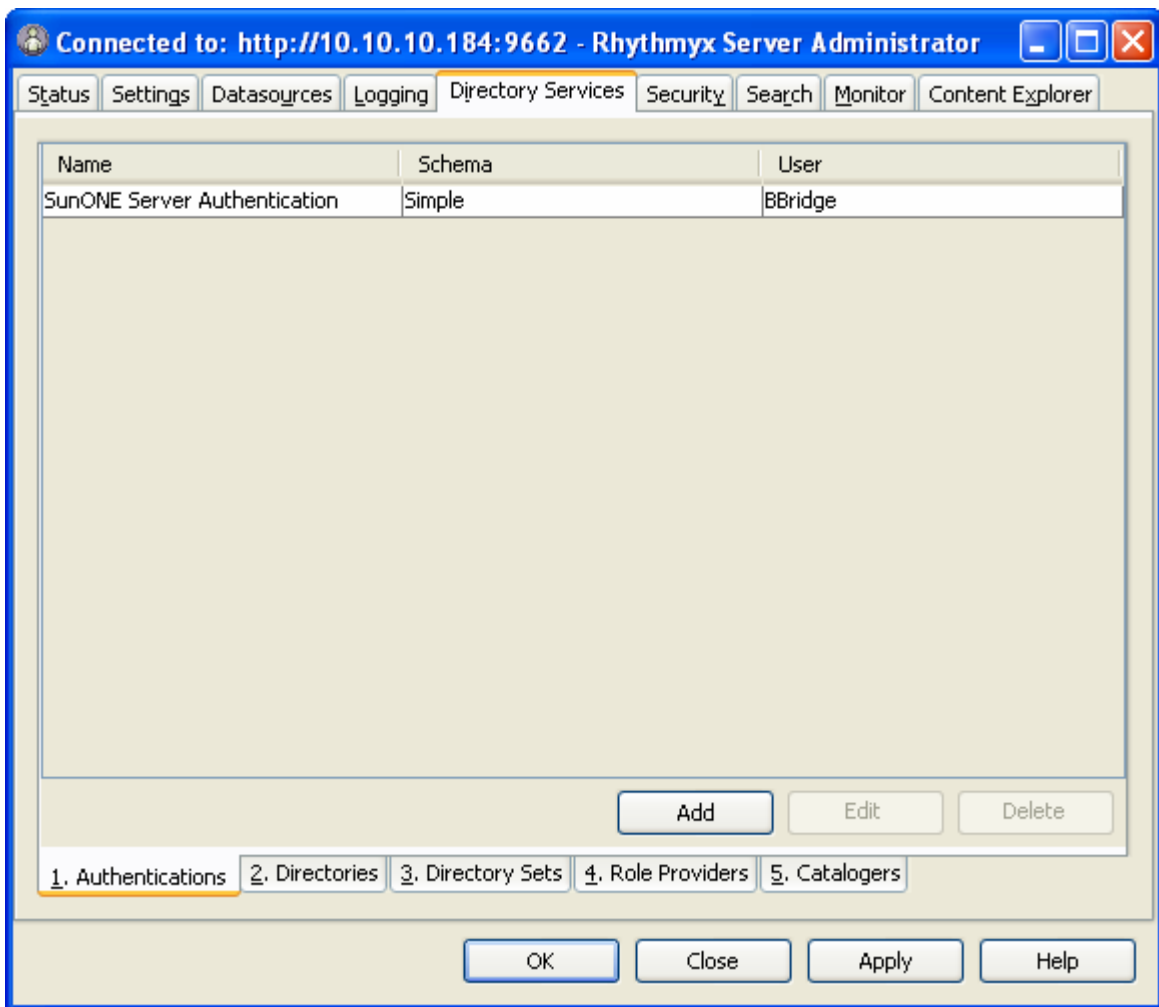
Connected to: http://10.10.10.184:9662 - Rhythmyx Server Administrator

Status | Settings | Datasources | Logging | Directory Services | Security | Search | Monitor | Content Explorer

| Name | Schema | User |
|---|---|---|
| SunONE Server Authentication | Simple | BBridge |

Add | Edit | Delete

1. Authentications | 2. Directories | 3. Directory Sets | 4. Role Providers | 5. Catalogers

OK | Close | Apply | Help